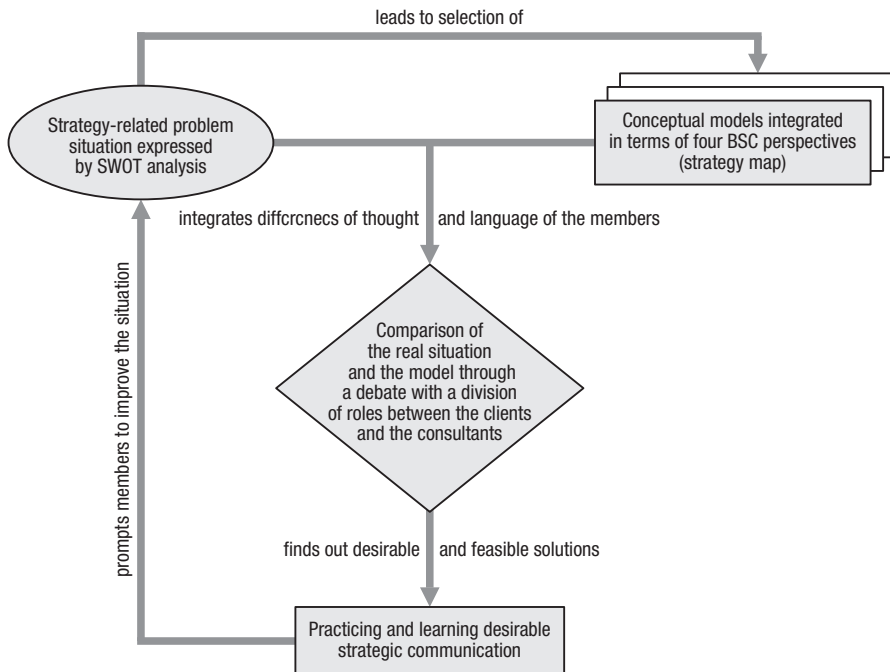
leads to selection of

Strategy-related problem situation expressed by SWOT analysis

Conceptual models integrated in terms of four BSC perspectives (strategy map)

integrates diffcrcnecs of thought and language of the members

prompts members to improve the situation

Comparison of the real situation and the model through a debate with a division of roles between the clients and the consultants

finds out desirable and feasible solutions

Practicing and learning desirable strategic communication